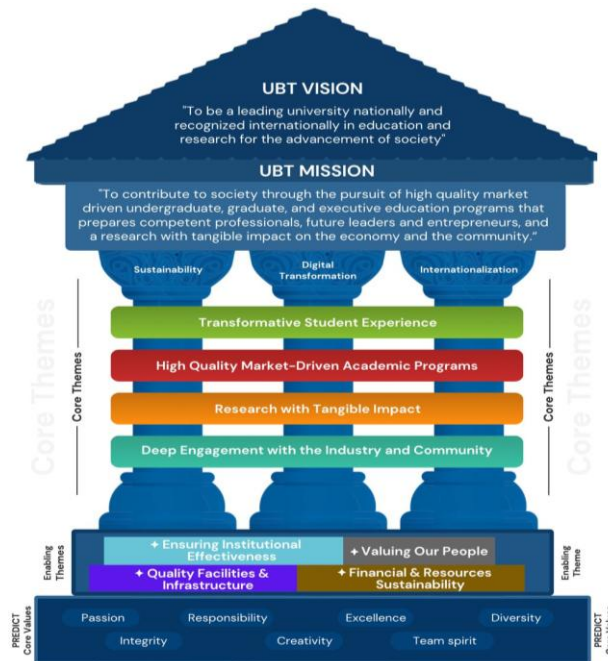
UBT VISION

"To be a leading university nationally and recognized internationally in education and research for the advancement of society"

UBT MISSION

"To contribute to society through the pursuit of high quality market driven undergraduate, graduate, and executive education programs that prepares competent professionals, future leaders and entrepreneurs, and a research with tangible impact on the economy and the community."

Sustainability

Digital Transformation

Internationalization

Core Themes

Core Themes

Core Themes

Core Themes

Transformative Student Experience

High Quality Market-Driven Academic Programs

Research with Tangible Impact

Deep Engagement with the Industry and Community

Enabling Themes

✦ Ensuring Institutional Effectiveness

✦ Valuing Our People

Enabling Theme

✦ Quality Facilities & Infrastructure

✦ Financial & Resources Sustainability

PREDICT Core Values

Passion

Responsibility

Excellence

Diversity

Integrity

Creativity

Team spirit

PREDICT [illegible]